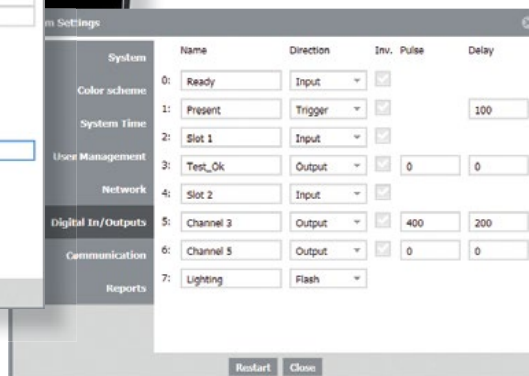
m Settings

System
Color scheme
System Time
User Management
Network
Digital In/Outputs
Communication
Reports

| | Name | Direction | Inv. | Pulse | Delay |
|---|---|---|---|---|---|
| 0: | Ready | Input | | | |
| 1: | Present | Trigger | | | 100 |
| 2: | Slot 1 | Input | | | |
| 3: | Test_Ok | Output | | 0 | 0 |
| 4: | Slot 2 | Input | | | |
| 5: | Channel 3 | Output | | 400 | 200 |
| 6: | Channel 5 | Output | | 0 | 0 |
| 7: | Lighting | Flash | | | |

Restart Close